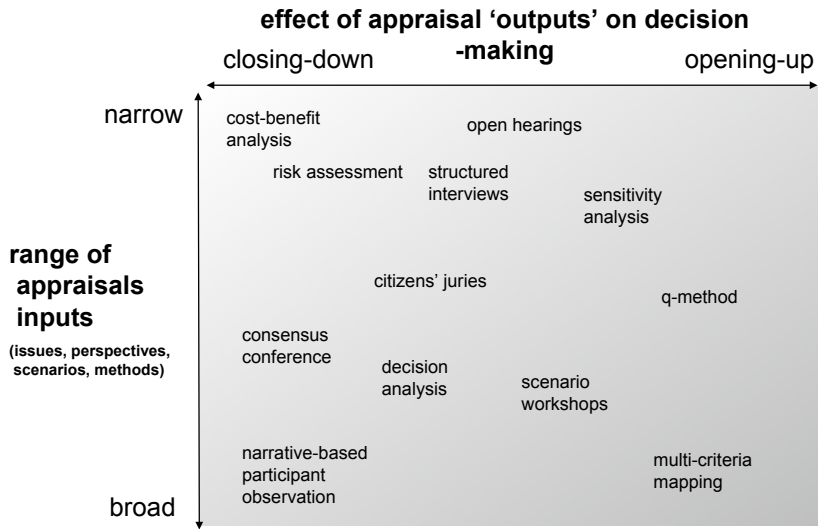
effect of appraisal 'outputs' on decision -making

closing-down

opening-up

narrow

broad

range of appraisals inputs

(issues, perspectives, scenarios, methods)

cost-benefit analysis

open hearings

risk assessment

structured interviews

sensitivity analysis

citizens' juries

q-method

consensus conference

decision analysis

scenario workshops

narrative-based participant observation

multi-criteria mapping